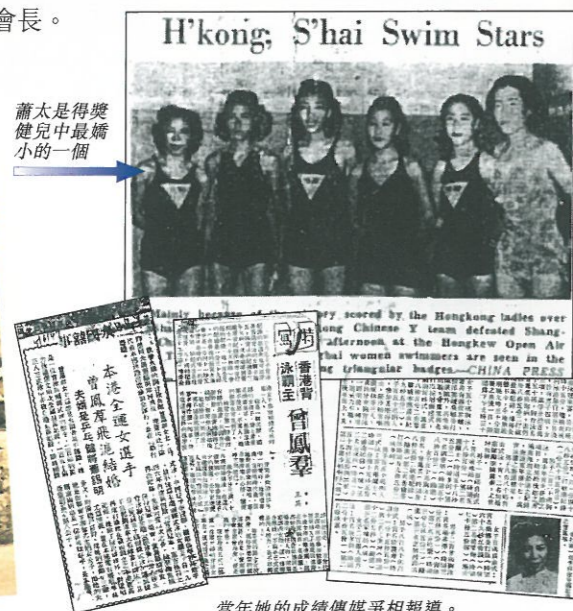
會長。

H'kong, S'hai Swim Stars

蕭太是得獎健兒中最嬌小的一個

Mainly because of the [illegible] scored by the Hongkong ladies over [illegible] Chinese Y team defeated Shang-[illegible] afternoon at the Hongkew Open Air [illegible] women swimmers are seen in the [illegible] triangular badges.—CHINA PRESS

本港全運女選手
曾鳳群與馮泳結婚
夫婿是乒乓球名將

香港青
泳霸王
曾鳳群

當年她的成績傳媒爭相報道。